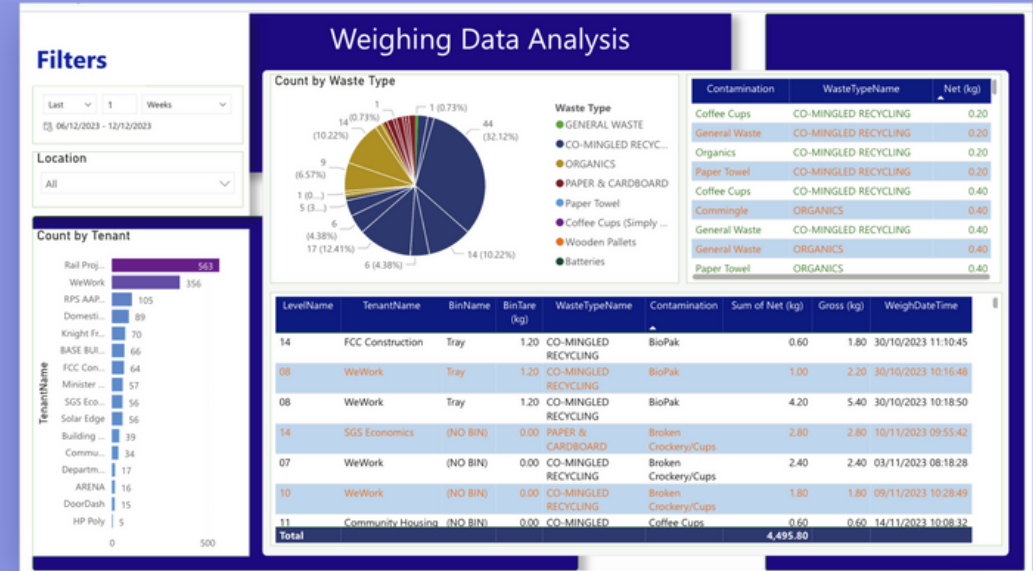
Weighing Data Analysis

Filters

Last | 1 | Weeks

06/12/2023 - 12/12/2023

Location

All

Count by Tenant

TenantName

| Rail Proj... | 563 |
|---|---|
| WeWork | 356 |
| RPS AAP... | 105 |
| Domesti... | 89 |
| Knight Fr... | 70 |
| BASE BUI... | 66 |
| FCC Con... | 64 |
| Minister ... | 57 |
| SGS Eco... | 56 |
| Solar Edge | 56 |
| Building ... | 39 |
| Commu... | 34 |
| Departm... | 17 |
| ARENA | 16 |
| DoorDash | 15 |
| HP Poly | 5 |

0 500

Count by Waste Type

1 (0.73%)
1
(0.73%)
14
(10.22%)
9
(6.57%)
1 (0...)
5 (3...)
6
(4.38%)
17 (12.41%)
6 (4.38%)
14 (10.22%)
44
(32.12%)

Waste Type
GENERAL WASTE
CO-MINGLED RECYC...
ORGANICS
PAPER & CARDBOARD
Paper Towel
Coffee Cups (Simply ...
Wooden Pallets
Batteries

| Contamination | WasteTypeName | Net (kg) |
|---|---|---|
| Coffee Cups | CO-MINGLED RECYCLING | 0.20 |
| General Waste | CO-MINGLED RECYCLING | 0.20 |
| Organics | CO-MINGLED RECYCLING | 0.20 |
| Paper Towel | CO-MINGLED RECYCLING | 0.20 |
| Coffee Cups | CO-MINGLED RECYCLING | 0.40 |
| Commingle | ORGANICS | 0.40 |
| General Waste | CO-MINGLED RECYCLING | 0.40 |
| General Waste | ORGANICS | 0.40 |
| Paper Towel | ORGANICS | 0.40 |

| LevelName | TenantName | BinName | BinTare (kg) | WasteTypeName | Contamination | Sum of Net (kg) | Gross (kg) | WeighDateTime |
|---|---|---|---|---|---|---|---|---|
| 14 | FCC Construction | Tray | 1.20 | CO-MINGLED RECYCLING | BioPak | 0.60 | 1.80 | 30/10/2023 11:10:45 |
| 08 | WeWork | Tray | 1.20 | CO-MINGLED RECYCLING | BioPak | 1.00 | 2.20 | 30/10/2023 10:16:48 |
| 08 | WeWork | Tray | 1.20 | CO-MINGLED RECYCLING | BioPak | 4.20 | 5.40 | 30/10/2023 10:18:50 |
| 14 | SGS Economics | (NO BIN) | 0.00 | PAPER & CARDBOARD | Broken Crockery/Cups | 2.80 | 2.80 | 10/11/2023 09:55:42 |
| 07 | WeWork | (NO BIN) | 0.00 | CO-MINGLED RECYCLING | Broken Crockery/Cups | 2.40 | 2.40 | 03/11/2023 08:18:28 |
| 10 | WeWork | (NO BIN) | 0.00 | CO-MINGLED RECYCLING | Broken Crockery/Cups | 1.80 | 1.80 | 09/11/2023 12:28:49 |
| 11 | Community Housing | (NO BIN) | 0.00 | CO-MINGLED | Coffee Cups | 0.60 | 0.60 | 14/11/2023 10:08:32 |
| Total | | | | | | 4,495.80 | | |